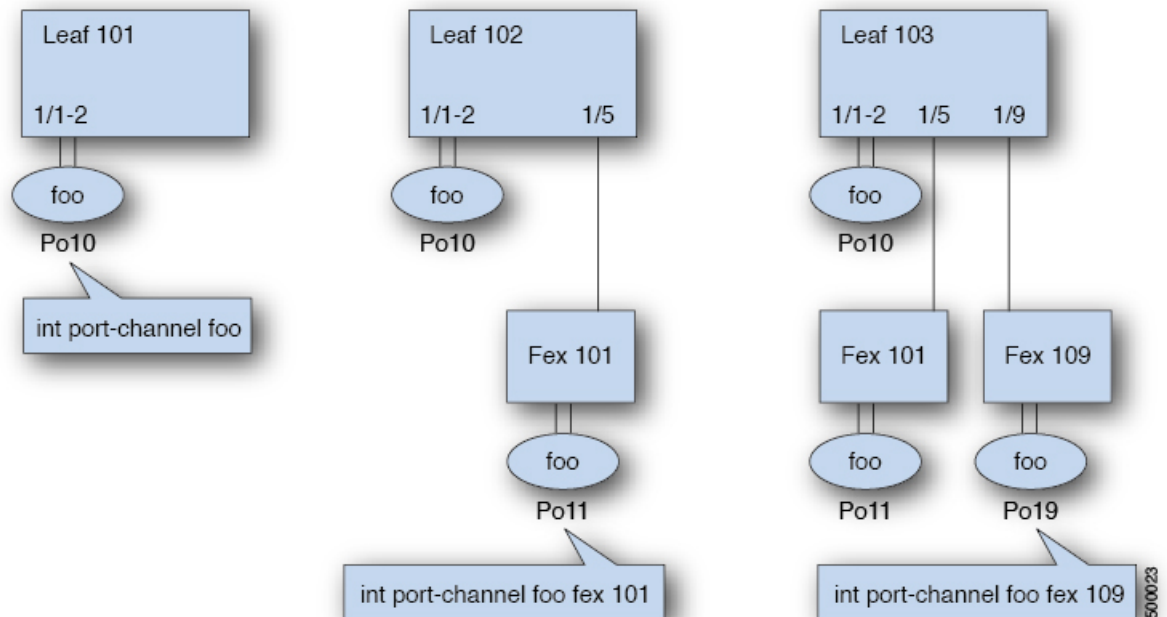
Leaf 101

1/1-2

foo

Po10

int port-channel foo

Leaf 102

1/1-2

1/5

foo

Po10

Fex 101

foo

Po11

int port-channel foo fex 101

Leaf 103

1/1-2

1/5

1/9

foo

Po10

Fex 101

Fex 109

foo

foo

Po11

Po19

int port-channel foo fex 109

500023